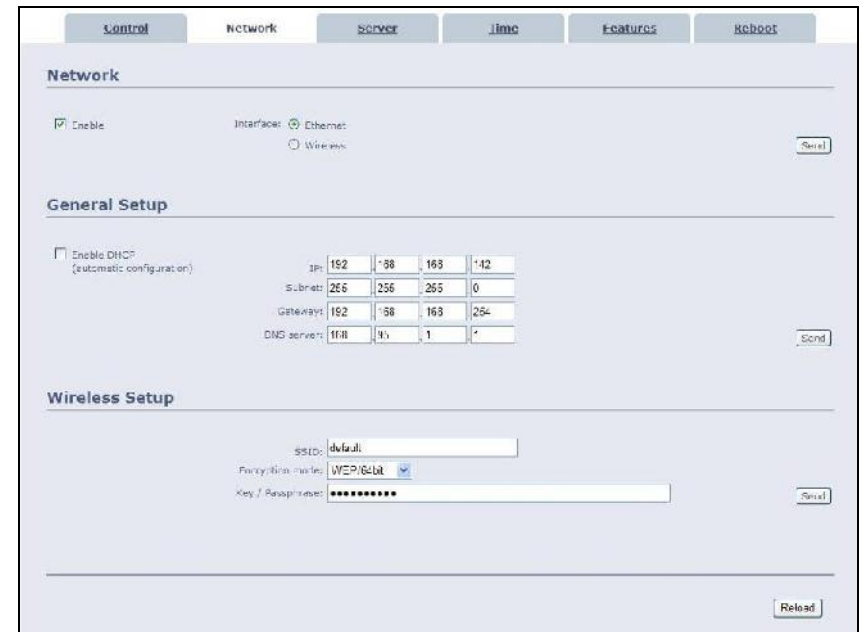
Control | Network | Server | Time | Features | Reboot

Network

Enable

Interface: Ethernet
Wireless

Send

General Setup

Enable DHCP (automatic configuration)

IP: 192 . 168 . 163 . 142
Subnet: 255 . 255 . 255 . 0
Gateway: 192 . 168 . 163 . 254
DNS server: 168 . 95 . 1 . 1

Send

Wireless Setup

SSID: default
Encryption mode: WEP/64bit
Key / Passphrase: ●●●●●●●●●●

Send

Reload